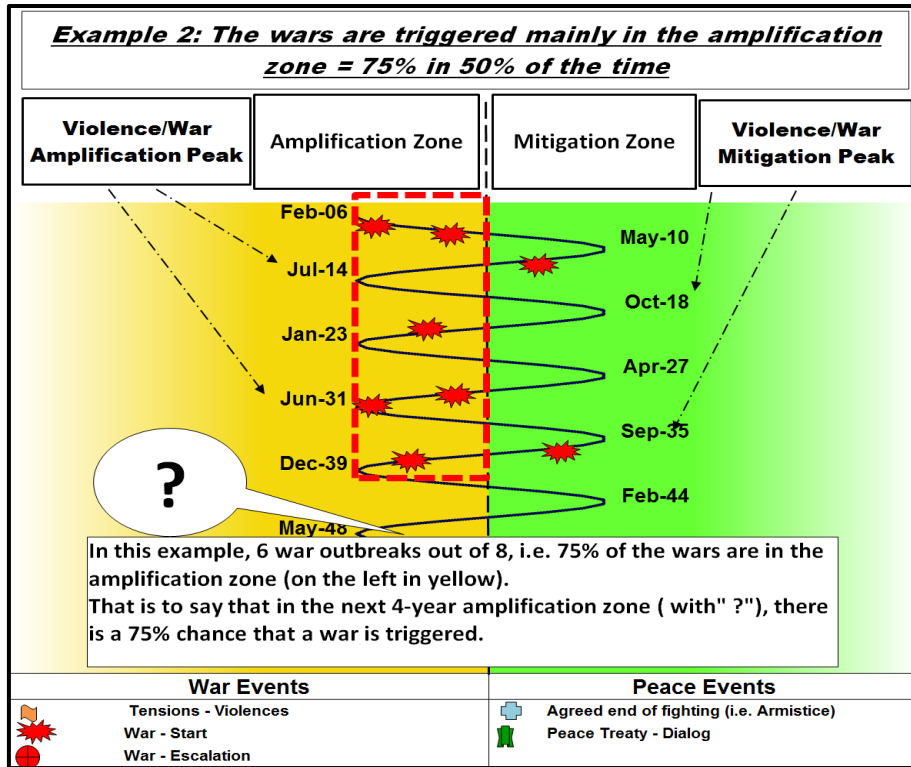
Example 2: The wars are triggered mainly in the amplification zone = 75% in 50% of the time

Violence/War Amplification Peak

Amplification Zone

Mitigation Zone

Violence/War Mitigation Peak

Feb-06

May-10

Jul-14

Oct-18

Jan-23

Apr-27

Jun-31

Sep-35

Dec-39

Feb-44

May-48

?

In this example, 6 war outbreaks out of 8, i.e. 75% of the wars are in the amplification zone (on the left in yellow).
That is to say that in the next 4-year amplification zone ( with" ?"), there is a 75% chance that a war is triggered.

War Events

Tensions - Violences

War - Start

War - Escalation

Peace Events

Agreed end of fighting (i.e. Armistice)

Peace Treaty - Dialog